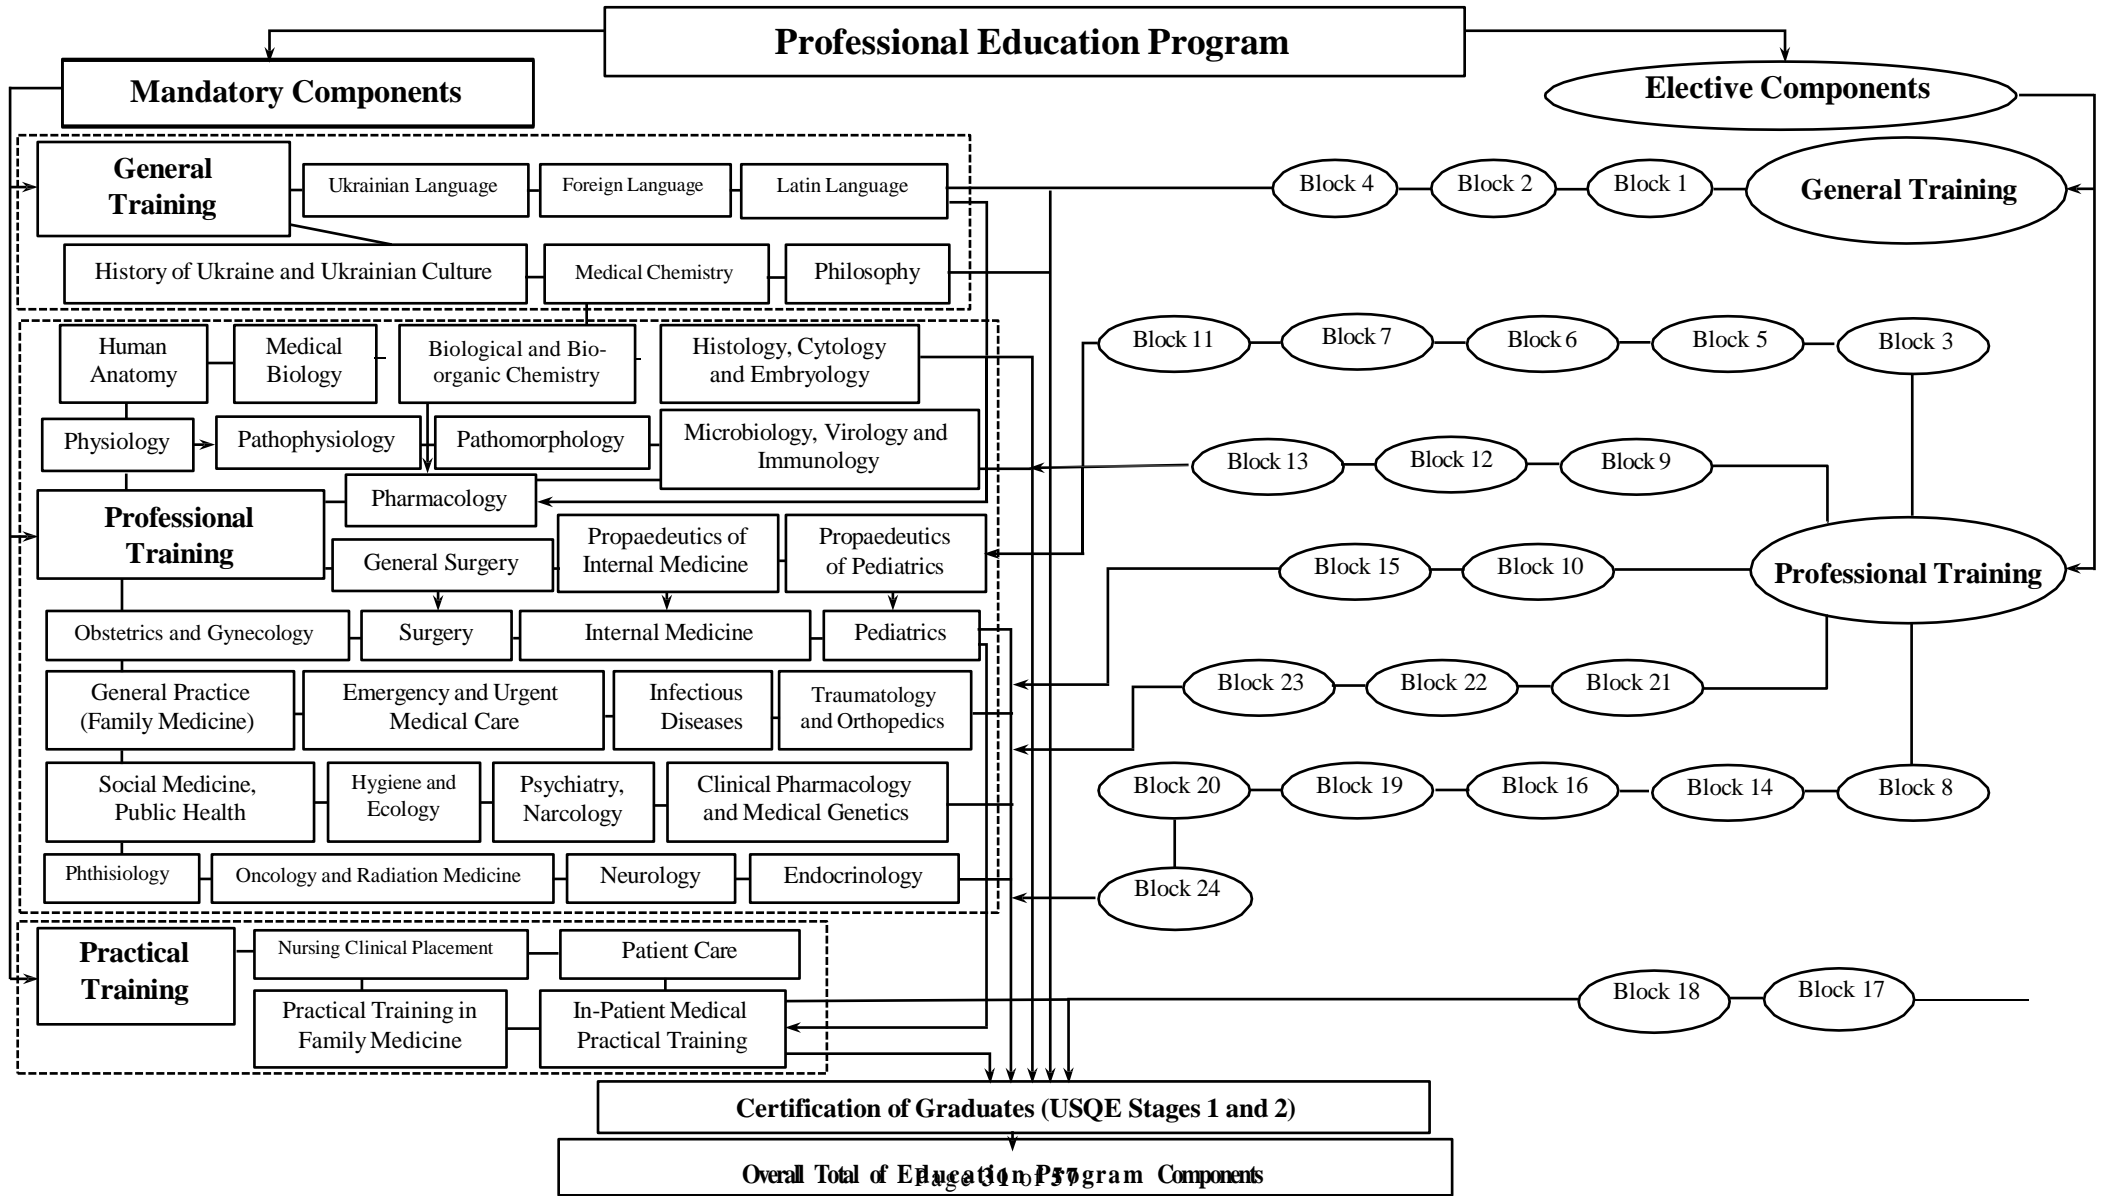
Professional Education Program

Mandatory Components

Elective Components

General Training

Ukrainian Language

Foreign Language

Latin Language

History of Ukraine and Ukrainian Culture

Medical Chemistry

Philosophy

Block 4

Block 2

Block 1

General Training

Human Anatomy

Medical Biology

Biological and Bio-organic Chemistry

Histology, Cytology and Embryology

Block 11

Block 7

Block 6

Block 5

Block 3

Physiology

Pathophysiology

Pathomorphology

Microbiology, Virology and Immunology

Block 13

Block 12

Block 9

Pharmacology

Professional Training

General Surgery

Propaedeutics of Internal Medicine

Propaedeutics of Pediatrics

Professional Training

Block 15

Block 10

Obstetrics and Gynecology

Surgery

Internal Medicine

Pediatrics

General Practice (Family Medicine)

Emergency and Urgent Medical Care

Infectious Diseases

Traumatology and Orthopedics

Block 23

Block 22

Block 21

Social Medicine, Public Health

Hygiene and Ecology

Psychiatry, Narcology

Clinical Pharmacology and Medical Genetics

Block 20

Block 19

Block 16

Block 14

Block 8

Phthisiology

Oncology and Radiation Medicine

Neurology

Endocrinology

Block 24

Practical Training

Nursing Clinical Placement

Patient Care

Practical Training in Family Medicine

In-Patient Medical Practical Training

Block 18

Block 17

Certification of Graduates (USQE Stages 1 and 2)

Overall Total of Education Program Components

Page 31 of 57